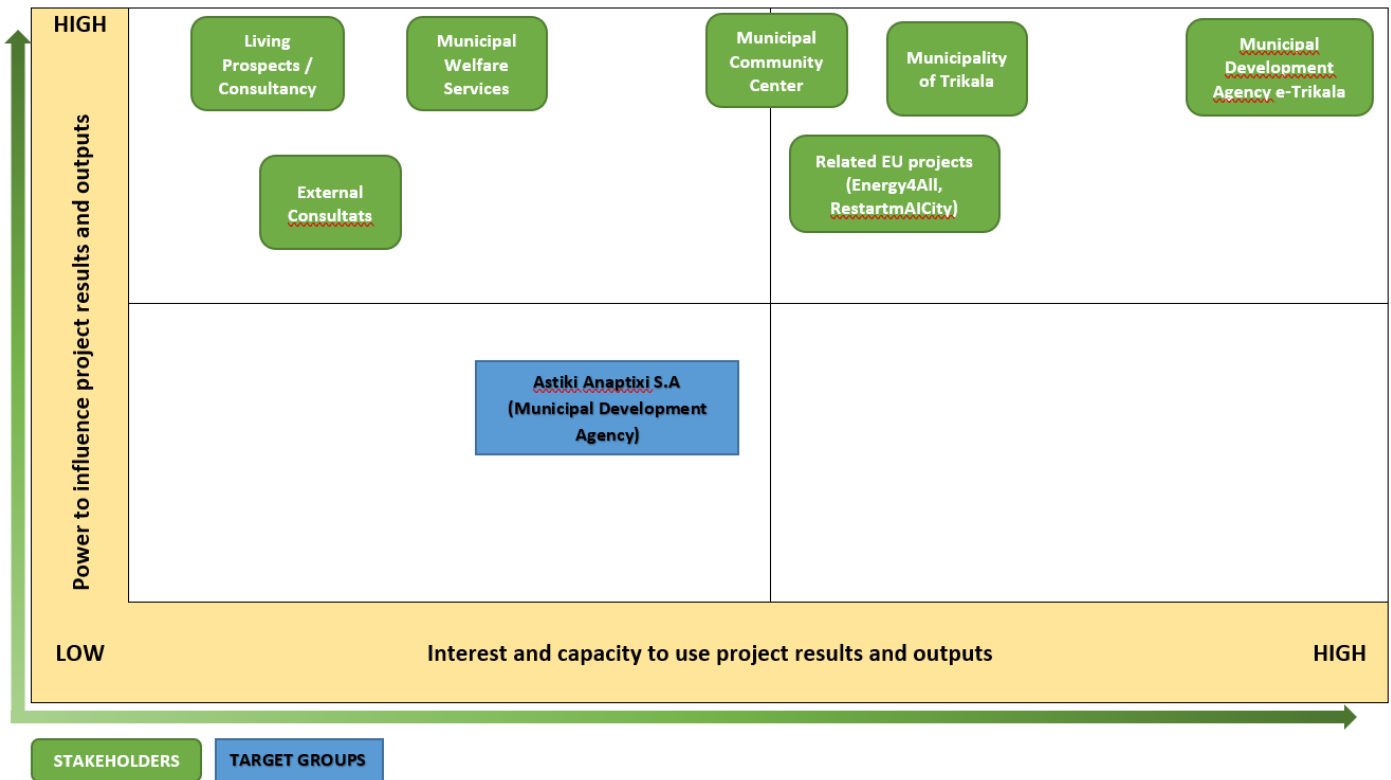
HIGH

Power to influence project results and outputs

Living Prospects / Consultancy

Municipal Welfare Services

Municipal Community Center

Municipality of Trikala

Municipal Development Agency e-Trikala

External Consultats

Related EU projects (Energy4All, RestartmAICity)

Astiki Anaptixi S.A (Municipal Development Agency)

LOW

Interest and capacity to use project results and outputs

HIGH

STAKEHOLDERS

TARGET GROUPS